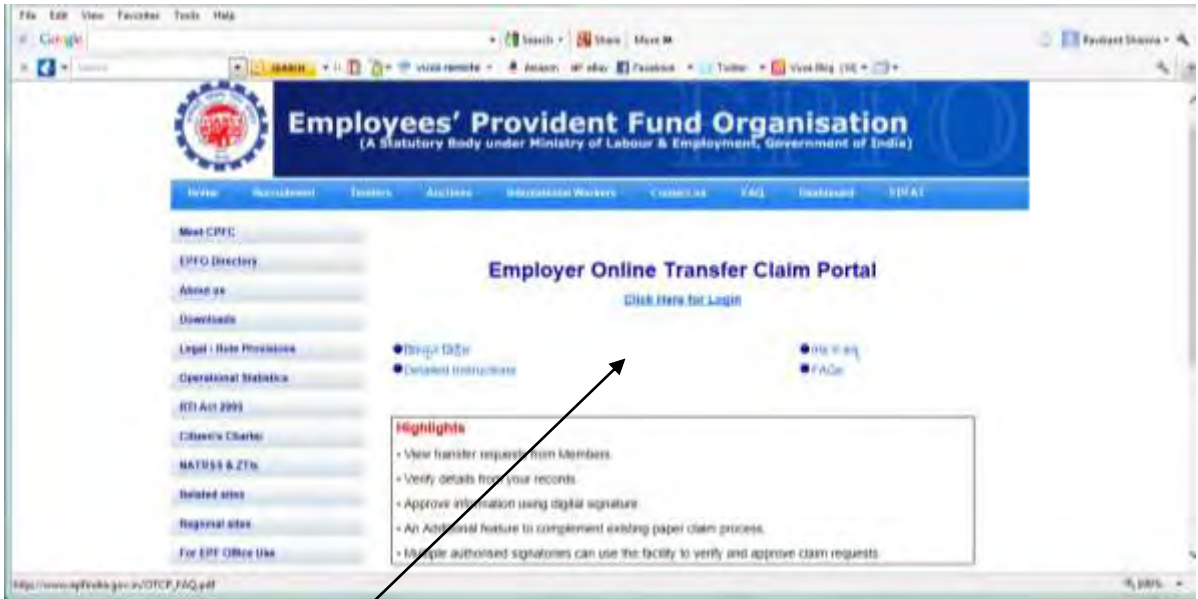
File Edit View Favorites Tools Help

Google

Search · Share More »

Ravikant Sharma

EPFO

Employees' Provident Fund Organisation
(A Statutory Body under Ministry of Labour & Employment, Government of India)

Home Recruitment Tenders Auctions International Workers Contact us FAQ Dashboard EDFAT

Meet CPFC
EPFO Directory
About us
Downloads
Legal - Rule Provisions
Operational Statistics
RTI Act 2005
Citizen's Charter
MATRSS & ZTIs
Related sites
Regional sites
For EPF Office Use

Employer Online Transfer Claim Portal
Click Here for Login

●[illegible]
●Detailed Instructions
●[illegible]
●FAQs

Highlights
• View transfer requests from Members.
• Verify details from your records.
• Approve information using digital signature.
• An Additional feature to complement existing paper claim process.
• Multiple authorised signatories can use the facility to verify and approve claim requests.

http://www.epfindia.gov.in/OTCP_FAQ.pdf

100%